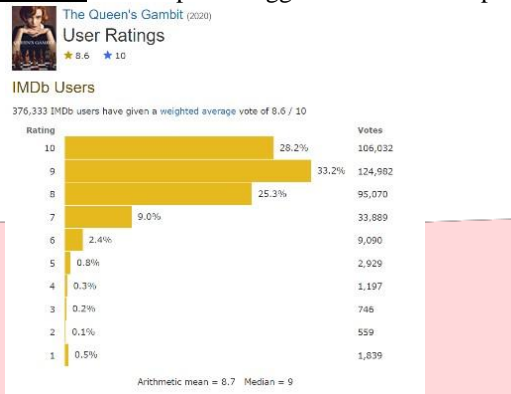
The Queen's Gambit (2020)
User Ratings
★8.6 ★10

IMDb Users
376,333 IMDb users have given a weighted average vote of 8.6 / 10

| Rating | | Votes |
|---|---|---|
| 10 | 28.2% | 106,032 |
| 9 | 33.2% | 124,982 |
| 8 | 25.3% | 95,070 |
| 7 | 9.0% | 33,889 |
| 6 | 2.4% | 9,090 |
| 5 | 0.8% | 2,929 |
| 4 | 0.3% | 1,197 |
| 3 | 0.2% | 746 |
| 2 | 0.1% | 559 |
| 1 | 0.5% | 1,839 |

Arithmetic mean = 8.7 Median = 9